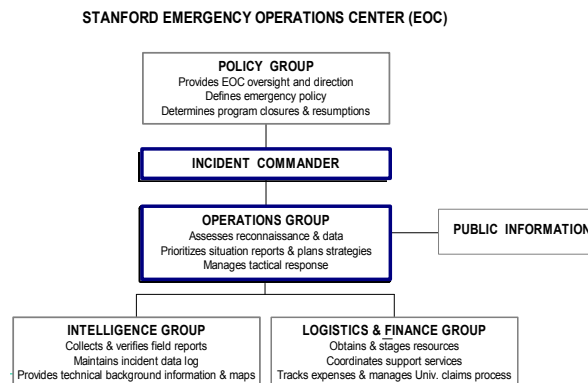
STANFORD EMERGENCY OPERATIONS CENTER (EOC)

POLICY GROUP
Provides EOC oversight and direction
Defines emergency policy
Determines program closures & resumptions

INCIDENT COMMANDER

OPERATIONS GROUP
Assesses reconnaissance & data
Prioritizes situation reports & plans strategies
Manages tactical response

PUBLIC INFORMATION

INTELLIGENCE GROUP
Collects & verifies field reports
Maintains incident data log
Provides technical background information & maps

LOGISTICS & FINANCE GROUP
Obtains & stages resources
Coordinates support services
Tracks expenses & manages Univ. claims process